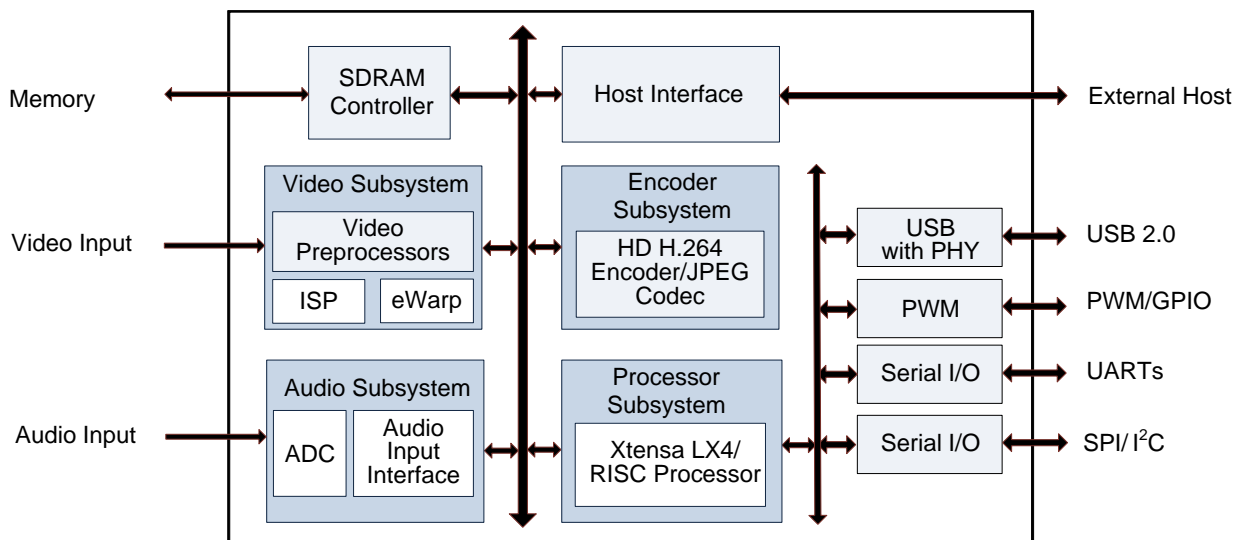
Memory

SDRAM Controller

Host Interface

External Host

Video Subsystem

Video Preprocessors

ISP

eWarp

Encoder Subsystem

HD H.264 Encoder/JPEG Codec

Video Input

USB with PHY

USB 2.0

PWM

PWM/GPIO

Serial I/O

UARTs

Audio Subsystem

ADC

Audio Input Interface

Processor Subsystem

Xtensa LX4/ RISC Processor

Audio Input

Serial I/O

SPI/ $I^2C$